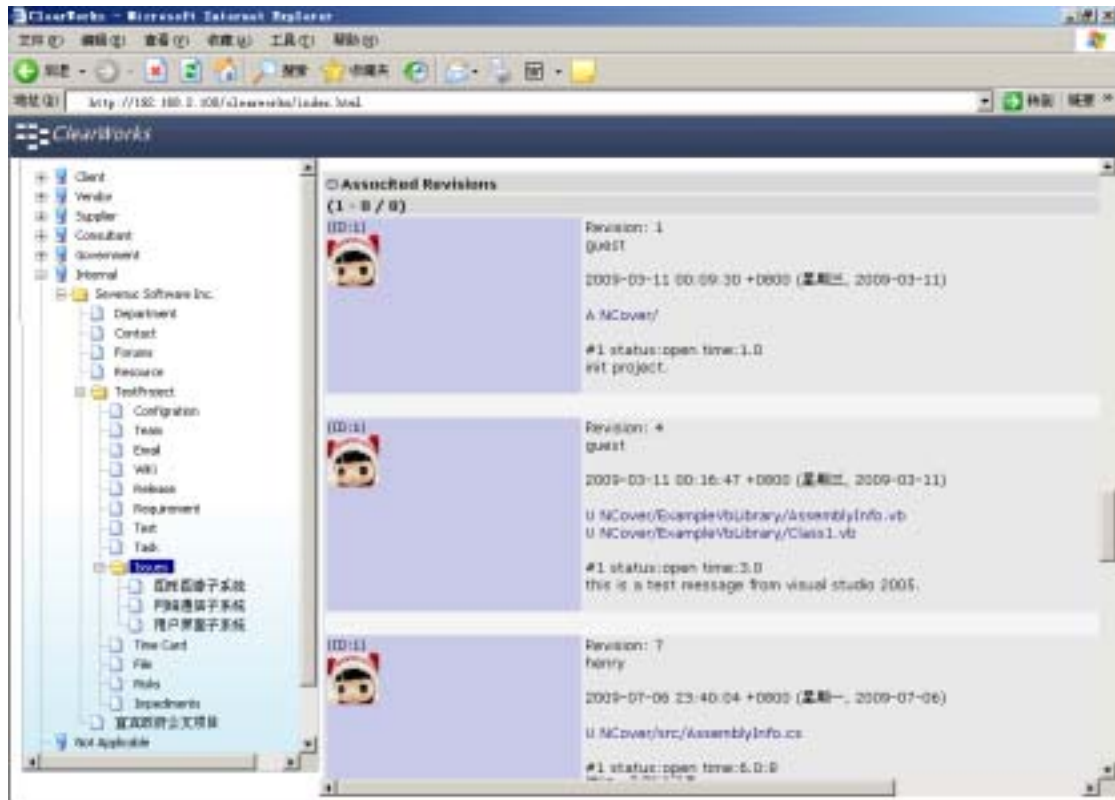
ClearWorks - Microsoft Internet Explorer

文件(F) 编辑(E) 查看(V) 收藏(A) 工具(T) 帮助(H)

后退 搜索 收藏夹

地址(D) http://192.168.2.108/clearworks/index.html

转到 链接

ClearWorks

Client
Vendor
Supplier
Consultant
Government
Internal
Severus Software Inc.
Department
Contact
Forums
Resource
TestProject
Configration
Team
Email
Wiki
Release
Requirement
Test
Task
Issues
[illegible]子系统
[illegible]子系统
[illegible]子系统
Time Card
File
Risks
Impediments
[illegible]
Not Applicable

Associated Revisions
(1 - 8 / 8)

[ID:1]
Revision: 1
guest

2009-03-11 00:09:30 +0800 (星期三, 2009-03-11)

A NCover/

#1 status:open time:1.0
init project.

[ID:1]
Revision: 4
guest

2009-03-11 00:16:47 +0800 (星期三, 2009-03-11)

U NCover/ExampleVbLibrary/AssemblyInfo.vb
U NCover/ExampleVbLibrary/Class1.vb

#1 status:open time:3.0
this is a test message from visual studio 2005.

[ID:1]
Revision: 7
henry

2009-07-06 23:40:04 +0800 (星期一, 2009-07-06)

U NCover/src/AssemblyInfo.cs

#1 status:open time:6.0:8
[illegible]